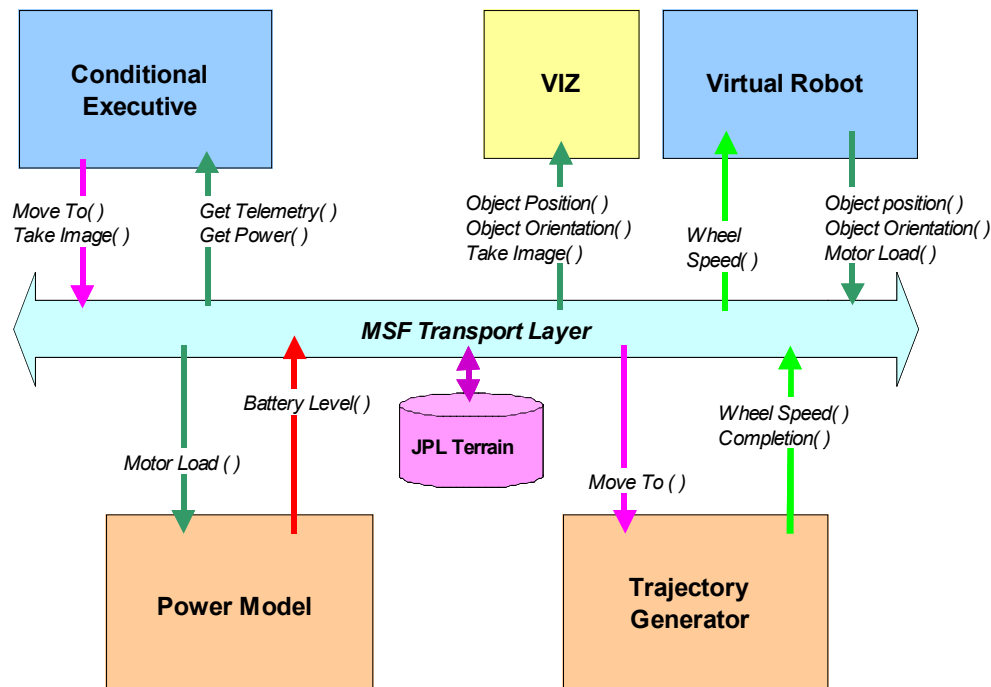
Conditional Executive

VIZ

Virtual Robot

Move To( )
Take Image( )

Get Telemetry( )
Get Power( )

Object Position( )
Object Orientation( )
Take Image( )

Wheel Speed( )

Object position( )
Object Orientation( )
Motor Load( )

MSF Transport Layer

Battery Level( )

JPL Terrain

Wheel Speed( )
Completion( )

Motor Load ( )

Move To ( )

Power Model

Trajectory Generator